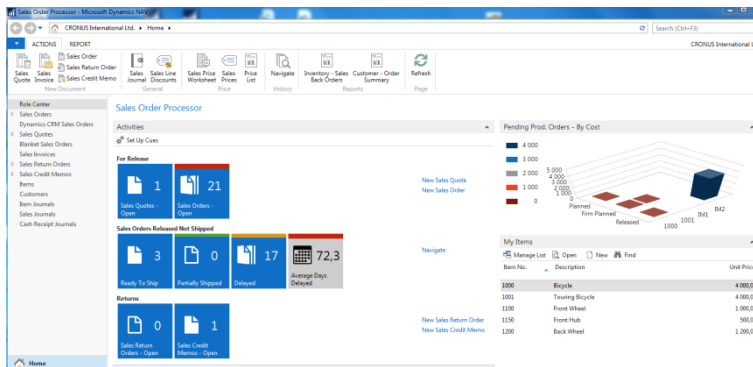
Sales Order Processor - Microsoft Dynamics NAV

CRONUS International Ltd. ▸ Home ▸

Search (Ctrl+F3)

CRONUS International

ACTIONS REPORT

Sales Quote Sales Invoice Sales Order Sales Return Order Sales Credit Memo New Document

Sales Journal Sales Line Discounts General

Sales Price Worksheet Sales Prices Price List Price

Navigate History

Inventory - Sales Back Orders Customer - Order Summary Reports

Refresh Page

Role Center
Sales Orders
Dynamics CRM Sales Orders
Sales Quotes
Blanket Sales Orders
Sales Invoices
Sales Return Orders
Sales Credit Memos
Items
Customers
Item Journals
Sales Journals
Cash Receipt Journals

Home

Sales Order Processor

Activities

Set Up Cues

For Release

1
Sales Quotes - Open

21
Sales Orders - Open

New Sales Quote
New Sales Order

Sales Orders Released Not Shipped

3
Ready To Ship

0
Partially Shipped

17
Delayed

72,3
Average Days Delayed

Navigate

Returns

0
Sales Return Orders - Open

1
Sales Credit Memos - Open

New Sales Return Order
New Sales Credit Memo

Pending Prod. Orders - By Cost

4 000
3 000
2 000
1 000
0

5 000
4 000
3 000
2 000
1 000
0
Planned
Firm Planned
Released
1000
1001
IM1
IM2

My Items

Manage List Open New Find

| Item No. | Description | Unit Price |
|---|---|---|
| 1000 | Bicycle | 4 000,0 |
| 1001 | Touring Bicycle | 4 000,0 |
| 1100 | Front Wheel | 1 000,0 |
| 1150 | Front Hub | 500,0 |
| 1200 | Back Wheel | 1 200,0 |